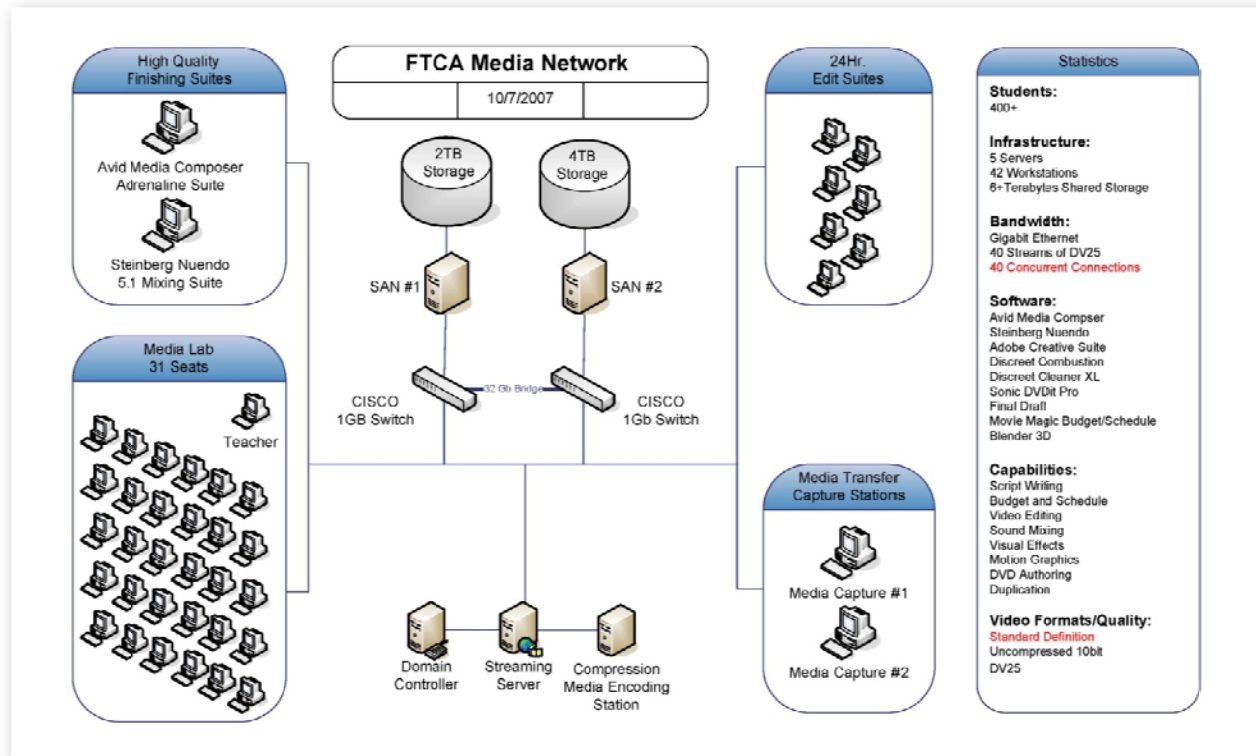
High Quality Finishing Suites

Avid Media Composer Adrenaline Suite

Steinberg Nuendo 5.1 Mixing Suite

Media Lab 31 Seats

Teacher

FTCA Media Network

10/7/2007

2TB Storage

4TB Storage

SAN #1

SAN #2

CISCO 1GB Switch

32 Gb Bridge

CISCO 1Gb Switch

Domain Controller

Streaming Server

Compression Media Encoding Station

24Hr. Edit Suites

Media Transfer Capture Stations

Media Capture #1

Media Capture #2

Statistics

Students:
400+

Infrastructure:
5 Servers
42 Workstations
6+Terabytes Shared Storage

Bandwidth:
Gigabit Ethernet
40 Streams of DV25
40 Concurrent Connections

Software:
Avid Media Compser
Steinberg Nuendo
Adobe Creative Suite
Discreet Combustion
Discreet Cleaner XL
Sonic DVDit Pro
Final Draft
Movie Magic Budget/Schedule
Blender 3D

Capabilities:
Script Writing
Budget and Schedule
Video Editing
Sound Mixing
Visual Effects
Motion Graphics
DVD Authoring
Duplication

Video Formats/Quality:
Standard Definition
Uncompressed 10bit
DV25